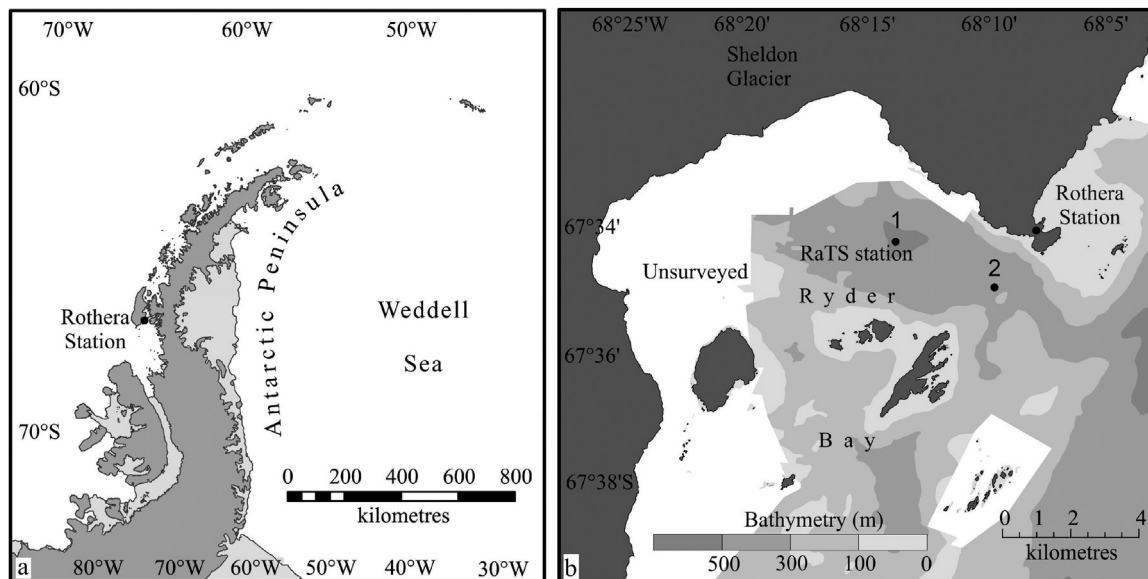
70°W 60°W 50°W

60°S

Antarctic Peninsula

Rothera Station

Weddell

Sea

70°S

0 200 400 600 800

kilometres

a 80°W 70°W 60°W 50°W 40°W 30°W

68°25'W 68°20' 68°15' 68°10' 68°5'

Sheldon Glacier

Rothera Station

67°34'

1

RaTS station

2

Unsurveyed

R y d e r

67°36'

B a y

67°38'S

Bathymetry (m)

500 300 100 0

0 1 2 4

kilometres

b